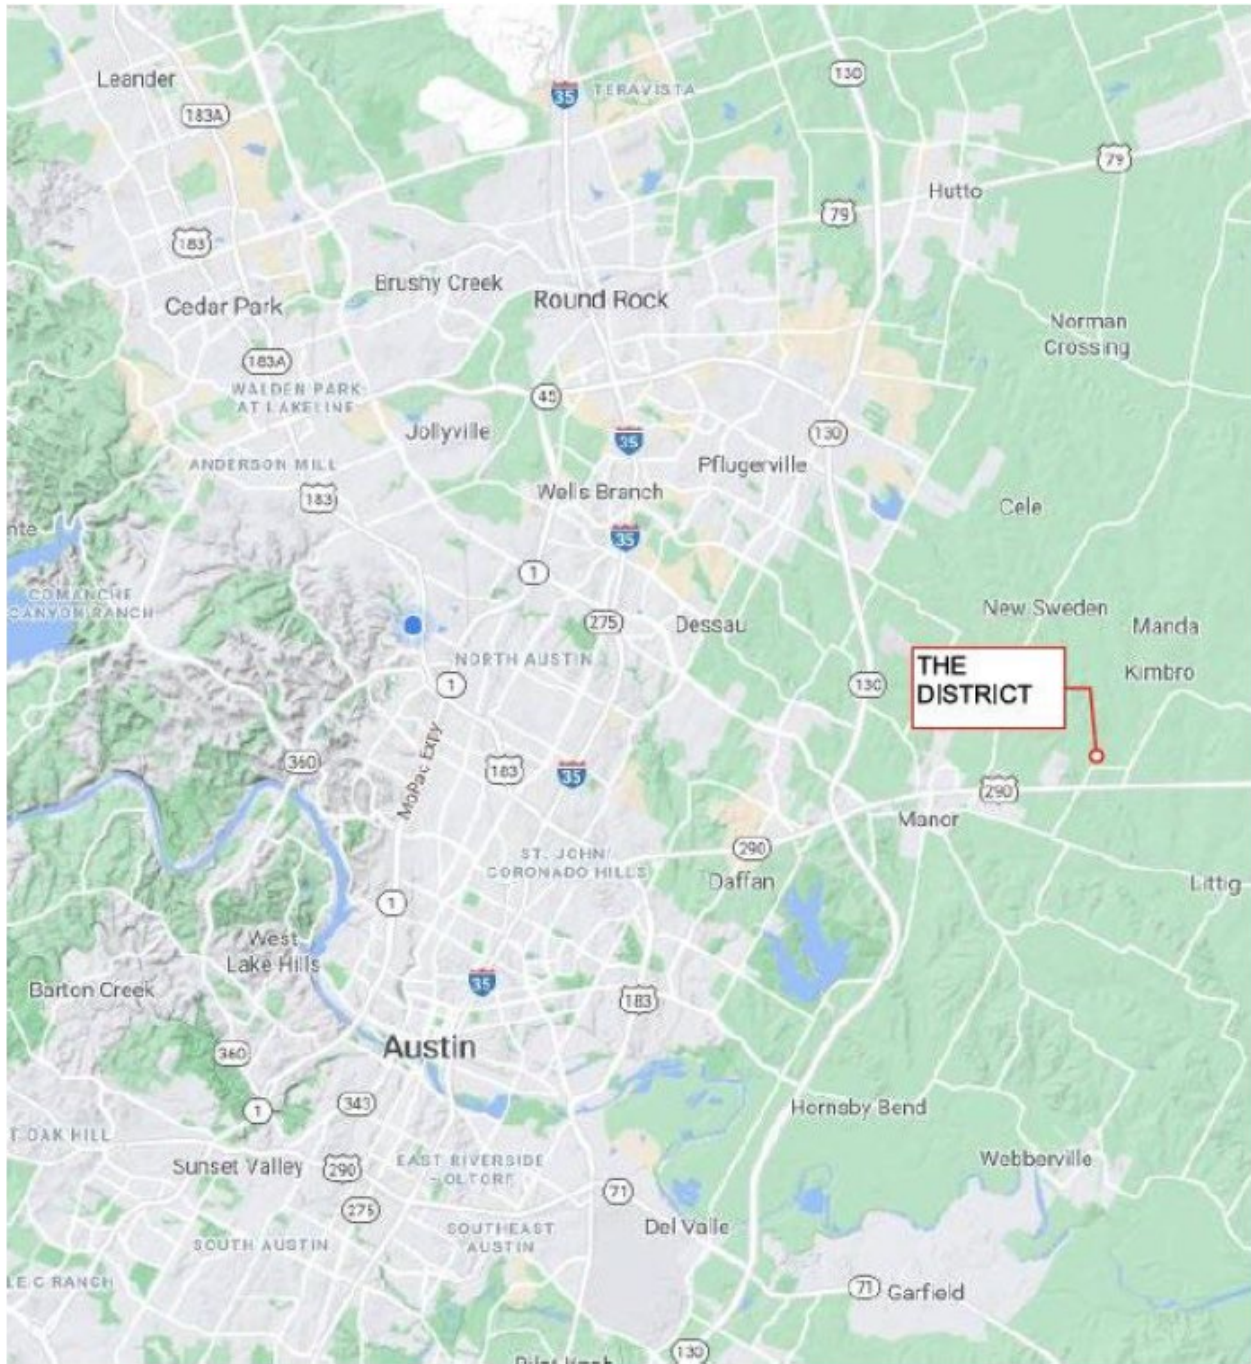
Leander
183A
35
TERAVISTA
130
79
Hutto
79
183
Brushy Creek
Round Rock
Cedar Park
Norman Crossing
183A
WALDEN PARK AT LAKELINE
45
Jollyville
35
130
ANDERSON MILL
Pflugerville
183
Wells Branch
Cele
nte
35
1
COMANCHE CANYON RANCH
275
Dessau
New Sweden
Manda
NORTH AUSTIN
THE DISTRICT
1
130
Kimbro
MoPac Expy
360
183
35
290
Manor
290
ST. JOHN/ CORONADO HILLS
Daffan
Littig
1
West Lake Hills
Barton Creek
35
183
Austin
360
1
343
Hornsby Bend
T OAK HILL
Sunset Valley
290
EAST RIVERSIDE - OLTORF
Webberville
71
275
SOUTHEAST AUSTIN
Del Valle
SOUTH AUSTIN
LE C RANCH
71
Garfield
130
Pilot Knob